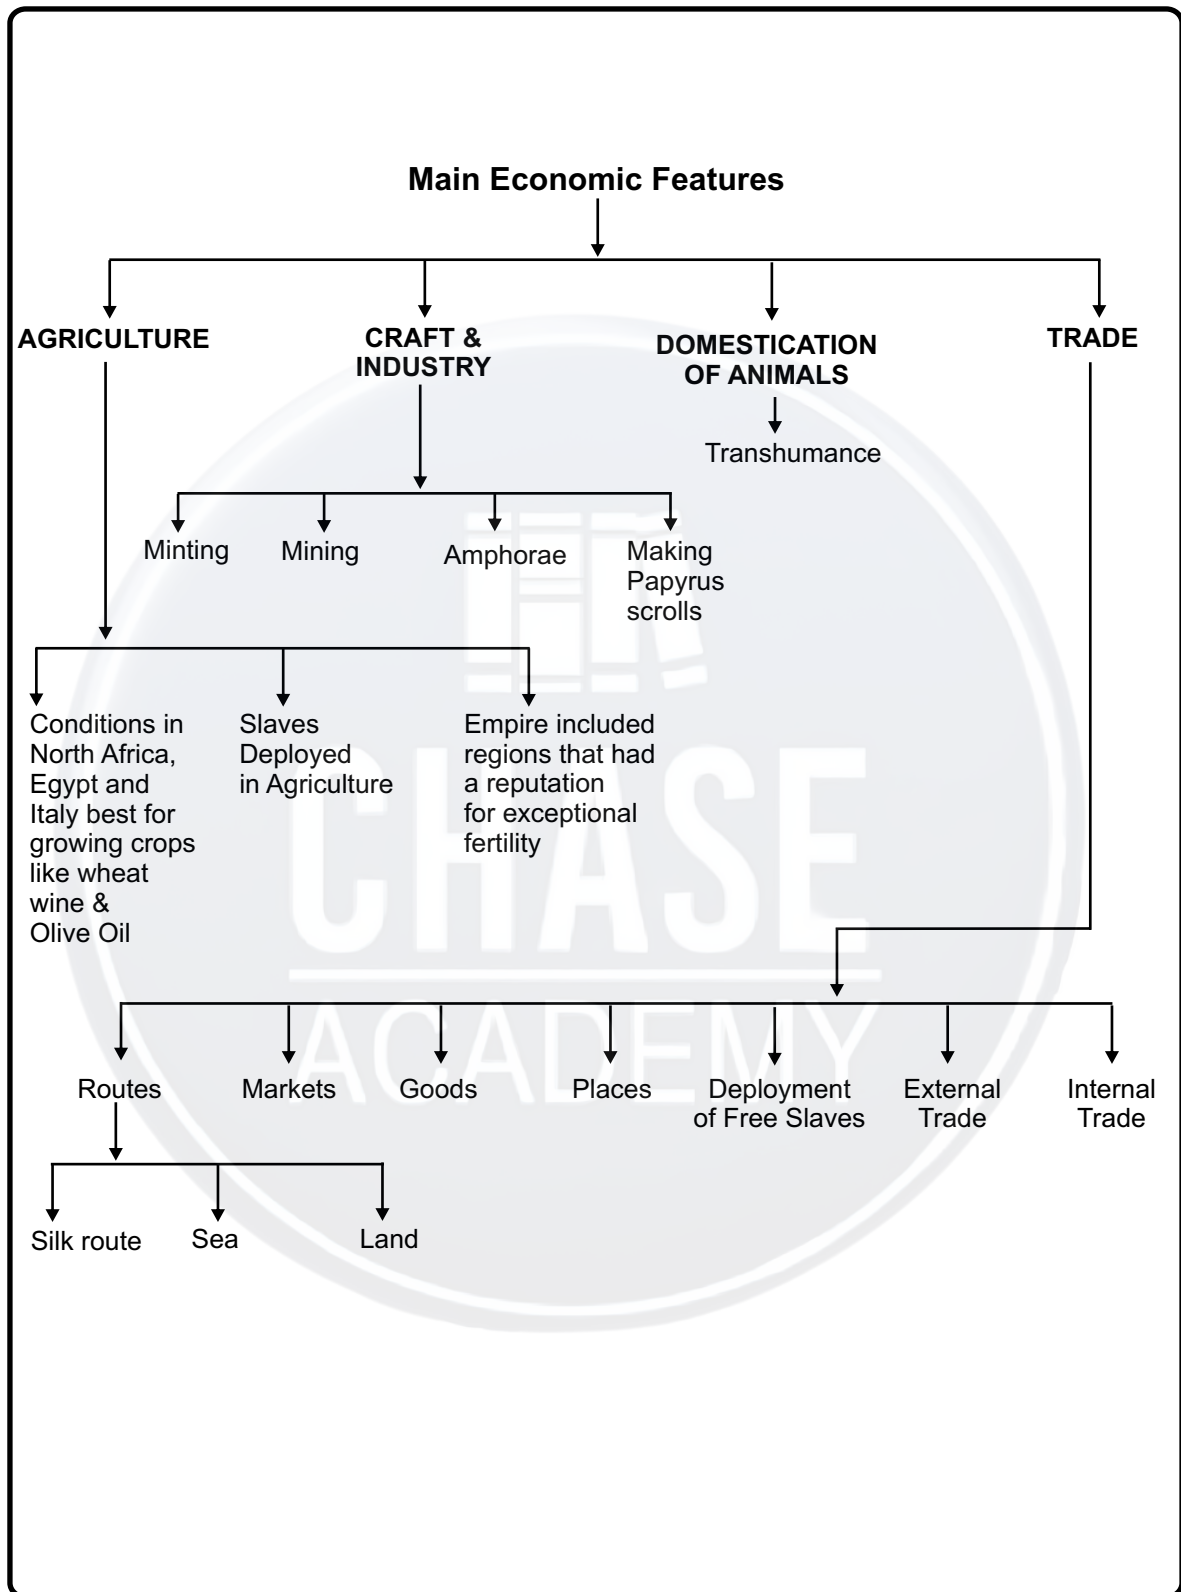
Main Economic Features

AGRICULTURE

CRAFT & INDUSTRY

DOMESTICATION OF ANIMALS

TRADE

Transhumance

Minting

Mining

Amphorae

Making Papyrus scrolls

Conditions in North Africa, Egypt and Italy best for growing crops like wheat wine & Olive Oil

Slaves Deployed in Agriculture

Empire included regions that had a reputation for exceptional fertility

Routes

Markets

Goods

Places

Deployment of Free Slaves

External Trade

Internal Trade

Silk route

Sea

Land

CHASE ACADEMY